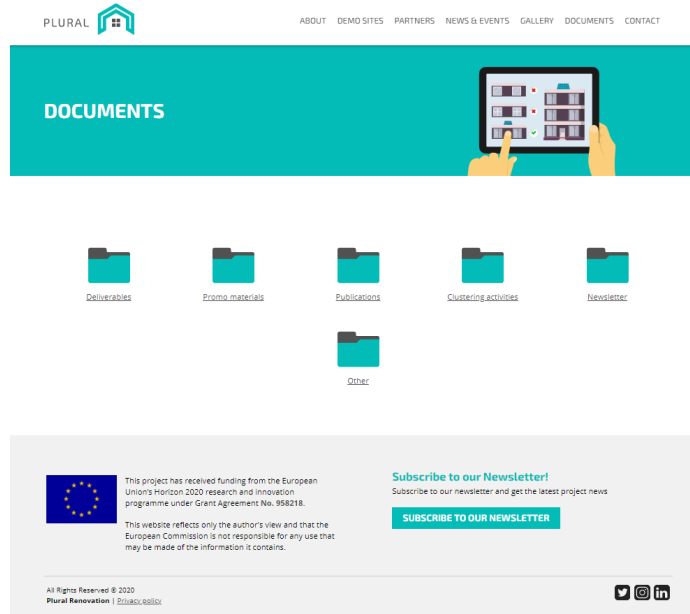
PLURAL

ABOUT DEMO SITES PARTNERS NEWS & EVENTS GALLERY DOCUMENTS CONTACT

DOCUMENTS

Deliverables

Promo materials

Publications

Clustering activities

Newsletter

Other

This project has received funding from the European Union's Horizon 2020 research and innovation programme under Grant Agreement No. 958218.

This website reflects only the author's view and that the European Commission is not responsible for any use that may be made of the information it contains.

Subscribe to our Newsletter!

Subscribe to our newsletter and get the latest project news

SUBSCRIBE TO OUR NEWSLETTER

All Rights Reserved © 2020

Plural Renovation | Privacy policy